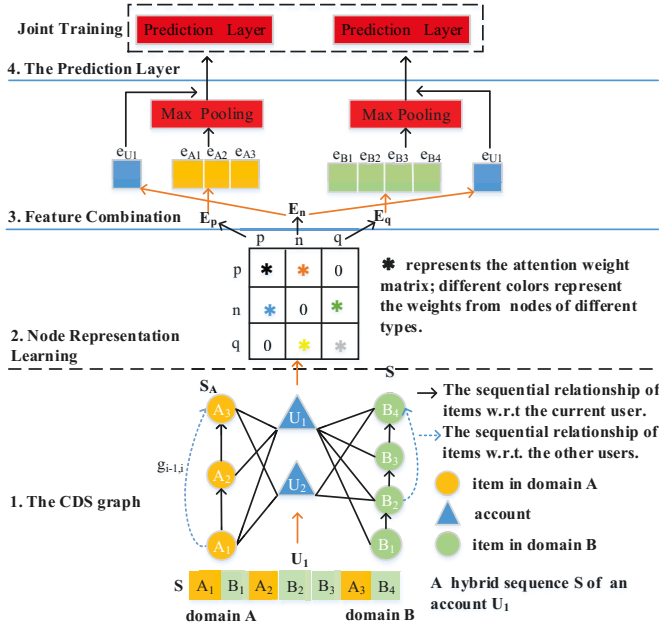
Joint Training

Prediction Layer

Prediction Layer

4. The Prediction Layer

Max Pooling

Max Pooling

$e_{U1}$ $e_{A1}$ $e_{A2}$ $e_{A3}$

$e_{B1}$ $e_{B2}$ $e_{B3}$ $e_{B4}$ $e_{U1}$

3. Feature Combination

$E_p$ $E_n$ $E_q$

| | p | n | q |
|---|---|---|---|
| p | * | * | 0 |
| n | * | 0 | * |
| q | 0 | * | * |

* represents the attention weight matrix; different colors represent the weights from nodes of different types.

2. Node Representation Learning

$S_A$

S

$A_3$ $U_1$ $B_4$

$A_2$ $B_3$

$g_{i-1,i}$

$U_2$ $B_2$

$A_1$ $B_1$

→ The sequential relationship of items w.r.t the current user.

→ The sequential relationship of items w.r.t. the other users.

item in domain A

account

item in domain B

1. The CDS graph

$U_1$

S $A_1$ $B_1$ $A_2$ $B_2$ $B_3$ $A_3$ $B_4$

domain A domain B

A hybrid sequence S of an account $U_1$